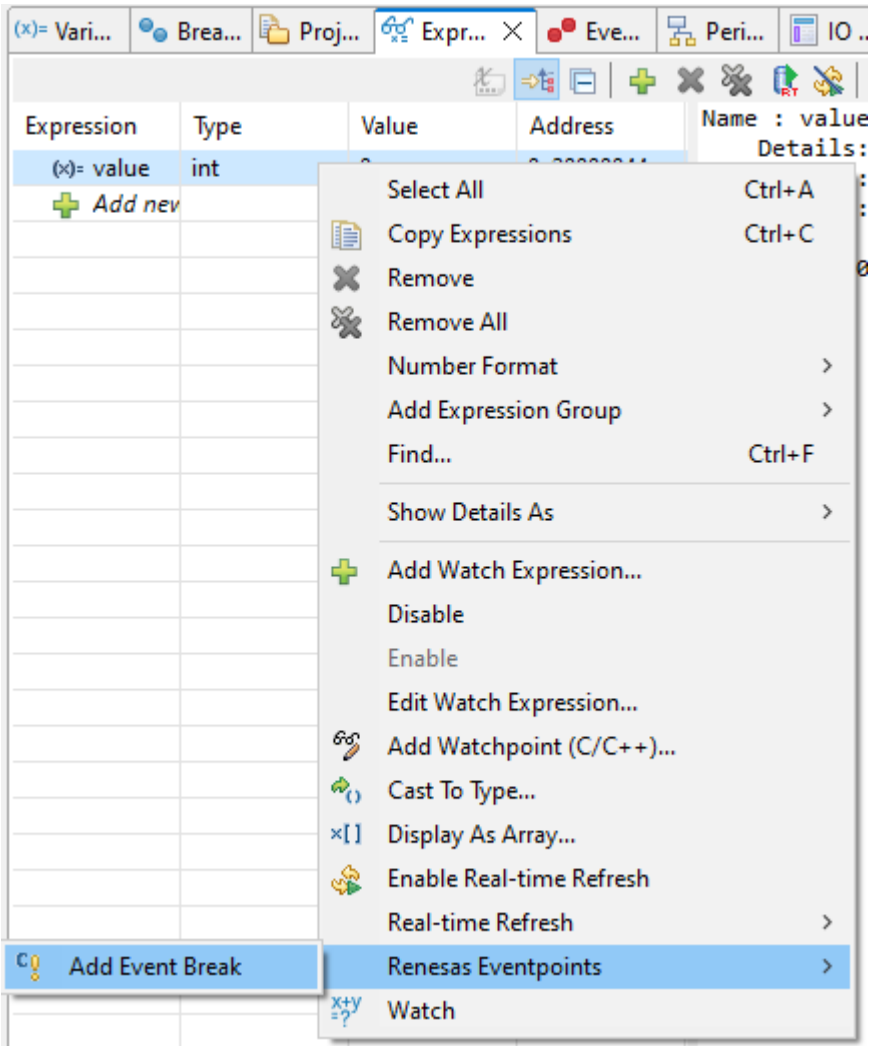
(x)= Vari... Brea... Proj... Expr... Eve... Peri... IO ...

| Expression | Type | Value | Address |
|---|---|---|---|
| (x)= value | int | | |
| Add nev | | | |

Name : value
Details:

Select All Ctrl+A
Copy Expressions Ctrl+C
Remove
Remove All
Number Format
Add Expression Group
Find... Ctrl+F
Show Details As
Add Watch Expression...
Disable
Enable
Edit Watch Expression...
Add Watchpoint (C/C++)...
Cast To Type...
Display As Array...
Enable Real-time Refresh
Real-time Refresh
Renesas Eventpoints
Watch

Add Event Break